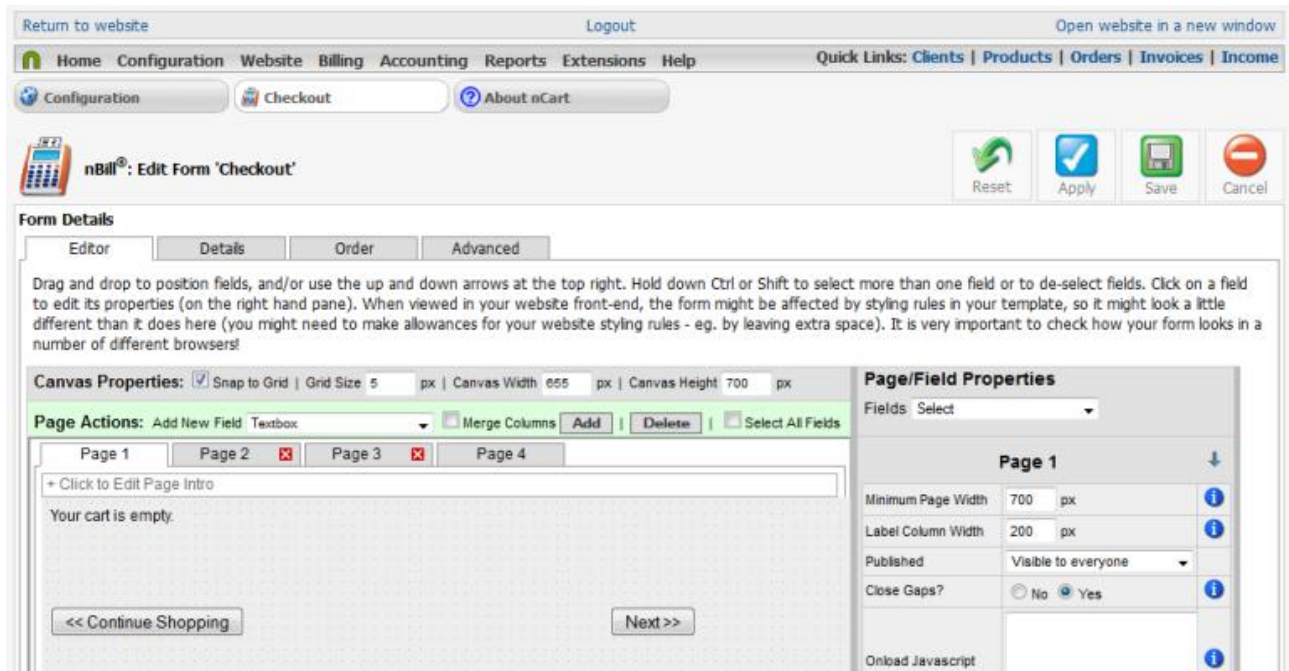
Return to website Logout Open website in a new window

Home Configuration Website Billing Accounting Reports Extensions Help Quick Links: Clients | Products | Orders | Invoices | Income

Configuration Checkout About nCart

nBill®: Edit Form 'Checkout'

Reset Apply Save Cancel

Form Details

Editor Details Order Advanced

Drag and drop to position fields, and/or use the up and down arrows at the top right. Hold down Ctrl or Shift to select more than one field or to de-select fields. Click on a field to edit its properties (on the right hand pane). When viewed in your website front-end, the form might be affected by styling rules in your template, so it might look a little different than it does here (you might need to make allowances for your website styling rules - eg. by leaving extra space). It is very important to check how your form looks in a number of different browsers!

Canvas Properties: Snap to Grid | Grid Size 5 px | Canvas Width 655 px | Canvas Height 700 px

Page Actions: Add New Field Textbox Merge Columns Add | Delete | Select All Fields

Page 1 Page 2 Page 3 Page 4

+ Click to Edit Page Intro

Your cart is empty.

<< Continue Shopping Next >>

Page/Field Properties

Fields Select

Page 1

| Minimum Page Width | 700 px |
|---|---|
| Label Column Width | 200 px |
| Published | Visible to everyone |
| Close Gaps? | No Yes |
| Onload Javascript | |